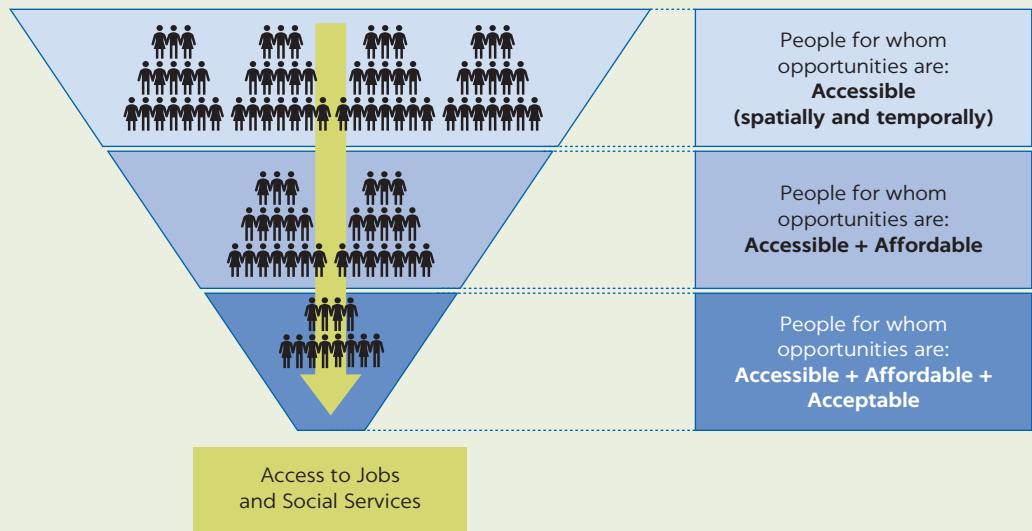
People for whom opportunities are:
**Accessible (spatially and temporally)**

People for whom opportunities are:
**Accessible + Affordable**

People for whom opportunities are:
**Accessible + Affordable + Acceptable**

Access to Jobs and Social Services